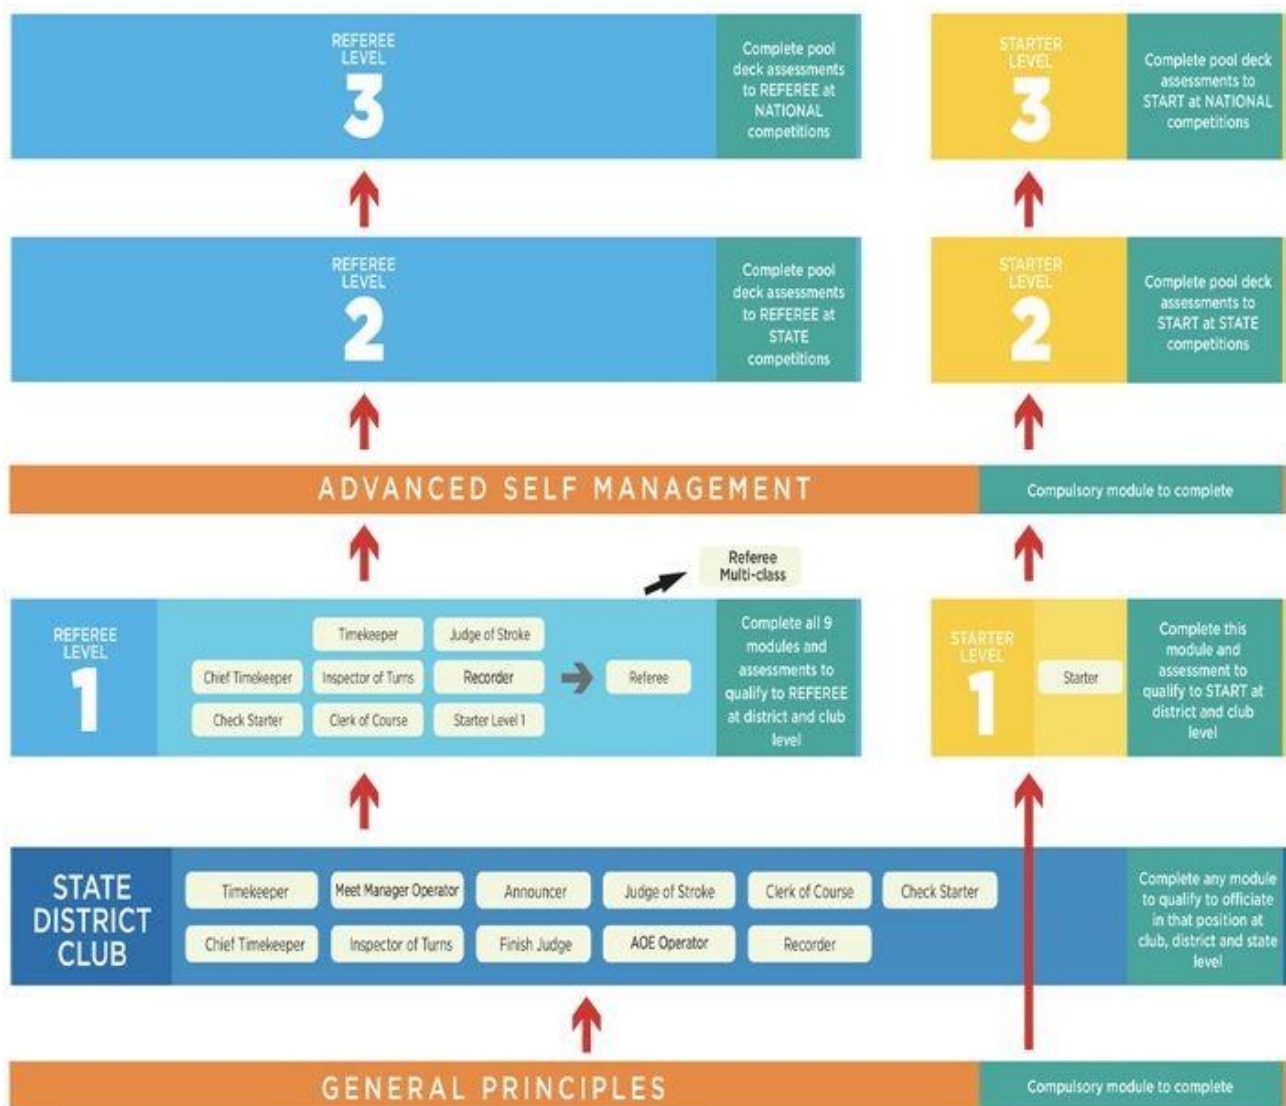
REFEREE LEVEL
3

Complete pool deck assessments to REFEREE at NATIONAL competitions

STARTER LEVEL
3

Complete pool deck assessments to START at NATIONAL competitions

REFEREE LEVEL
2

Complete pool deck assessments to REFEREE at STATE competitions

STARTER LEVEL
2

Complete pool deck assessments to START at STATE competitions

ADVANCED SELF MANAGEMENT

Compulsory module to complete

Referee Multi-class

REFEREE LEVEL
1

Timekeeper
Judge of Stroke
Chief Timekeeper
Inspector of Turns
Recorder
Check Starter
Clerk of Course
Starter Level 1
Referee

Complete all 9 modules and assessments to qualify to REFEREE at district and club level

STARTER LEVEL
1

Starter

Complete this module and assessment to qualify to START at district and club level

STATE DISTRICT CLUB

Timekeeper
Meet Manager Operator
Announcer
Judge of Stroke
Clerk of Course
Check Starter
Chief Timekeeper
Inspector of Turns
Finish Judge
AOE Operator
Recorder

Complete any module to qualify to officiate in that position at club, district and state level

GENERAL PRINCIPLES

Compulsory module to complete